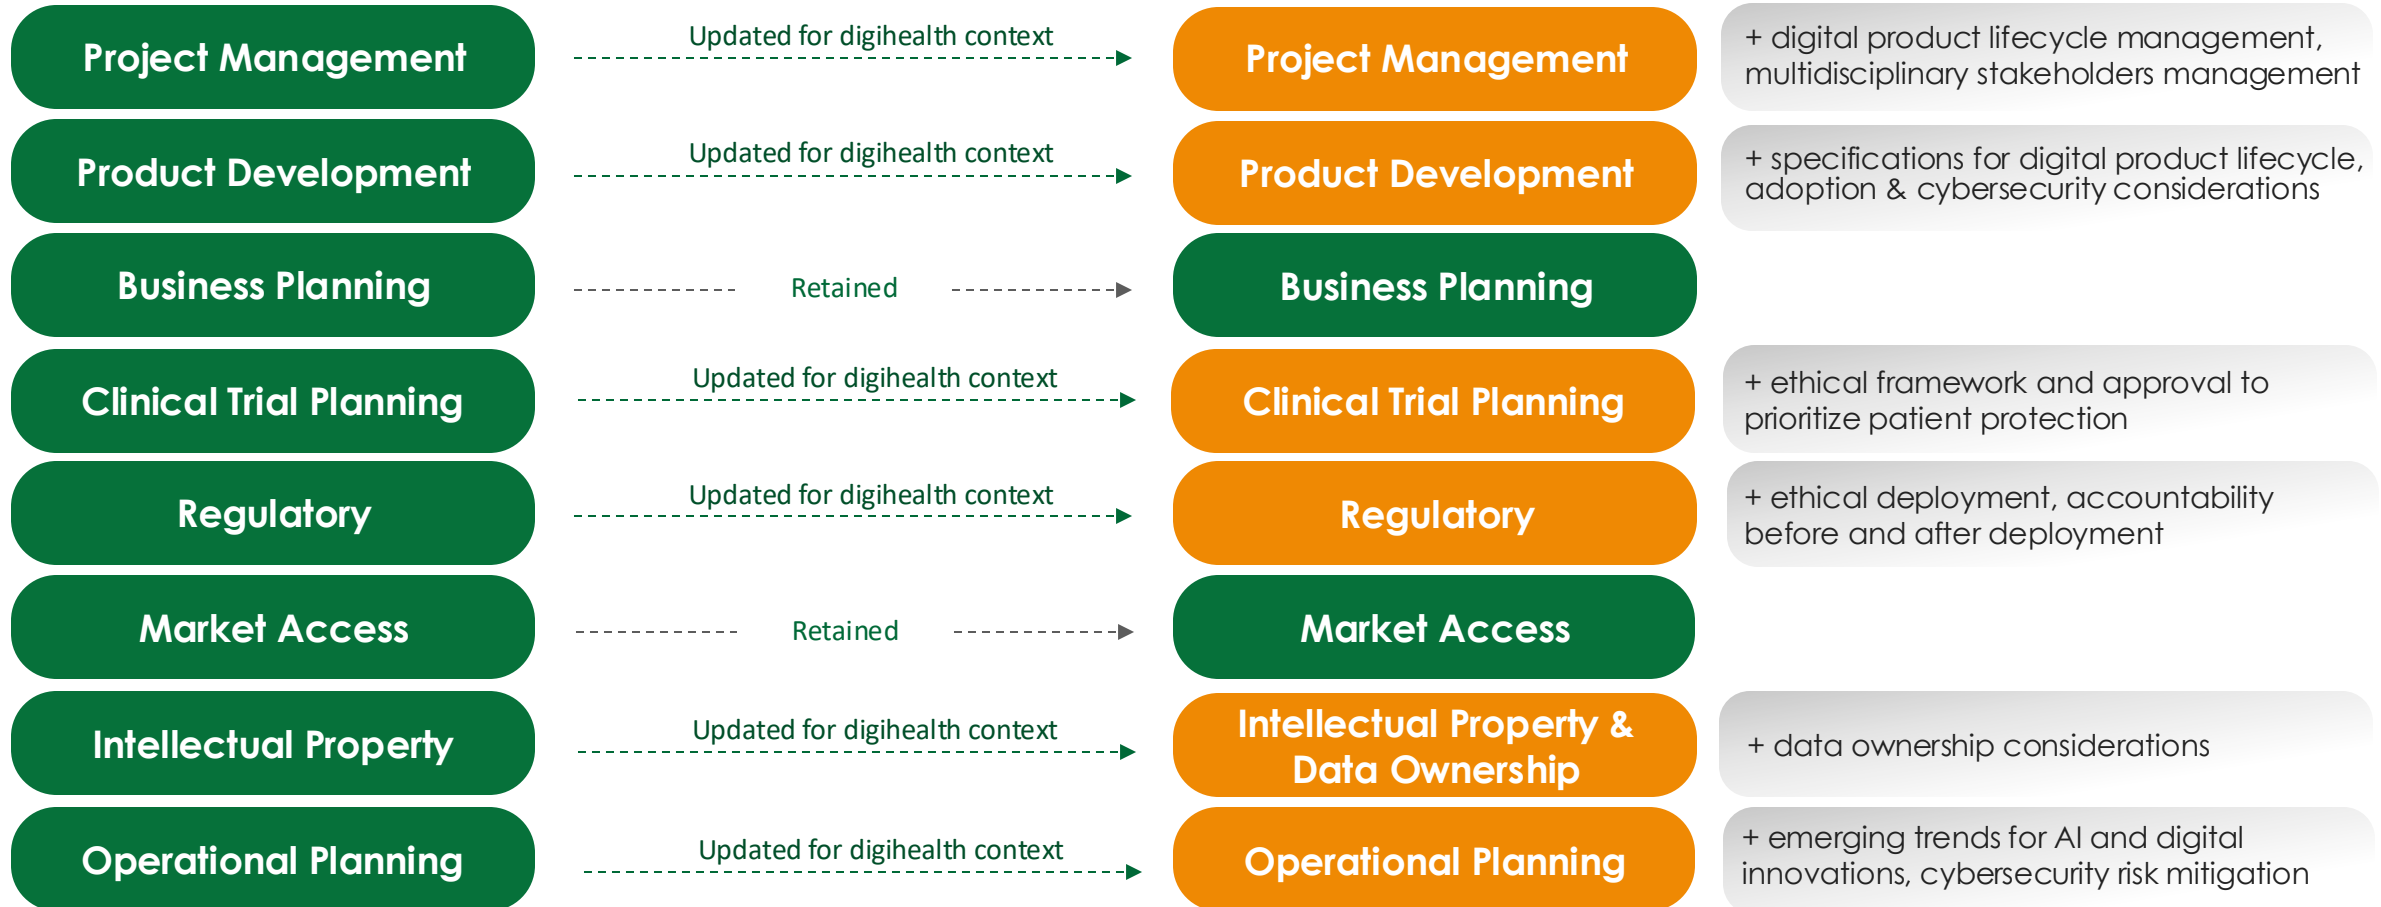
Project Management

Updated for digihealth context

Project Management

+ digital product lifecycle management, multidisciplinary stakeholders management

Product Development

Updated for digihealth context

Product Development

+ specifications for digital product lifecycle, adoption & cybersecurity considerations

Business Planning

Retained

Business Planning

Clinical Trial Planning

Updated for digihealth context

Clinical Trial Planning

+ ethical framework and approval to prioritize patient protection

Regulatory

Updated for digihealth context

Regulatory

+ ethical deployment, accountability before and after deployment

Market Access

Retained

Market Access

Intellectual Property

Updated for digihealth context

Intellectual Property & Data Ownership

+ data ownership considerations

Operational Planning

Updated for digihealth context

Operational Planning

+ emerging trends for AI and digital innovations, cybersecurity risk mitigation